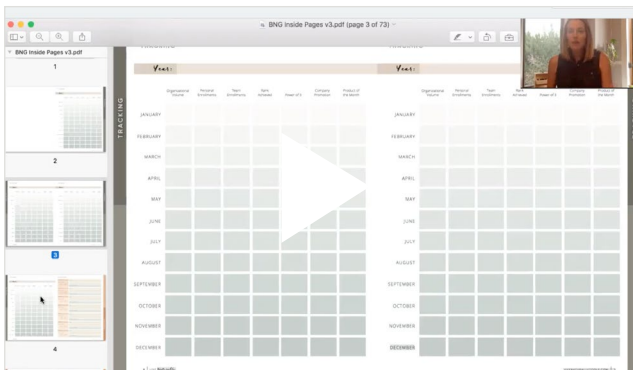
BNG Inside Pages v3.pdf (page 3 of 73)

BNG Inside Pages v3.pdf

1

2

3

4

TRACKING

Year:

Organizational Volume | Personal Enrollments | Team Enrollments | Rank Achieved | Power of 3 | Company Promotion | Product of the Month

JANUARY
FEBRUARY
MARCH
APRIL
MAY
JUNE
JULY
AUGUST
SEPTEMBER
OCTOBER
NOVEMBER
DECEMBER

Year:

Organizational Volume | Personal Enrollments | Team Enrollments | Rank Achieved | Power of 3 | Company Promotion | Product of the Month

JANUARY
FEBRUARY
MARCH
APRIL
MAY
JUNE
JULY
AUGUST
SEPTEMBER
OCTOBER
NOVEMBER
DECEMBER